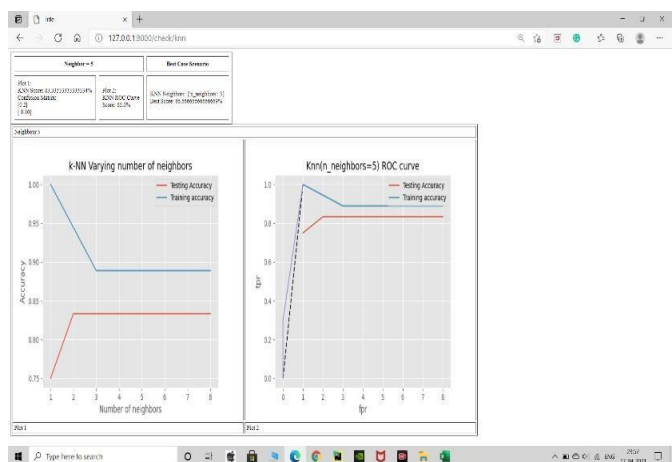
title

127.0.0.1:8000/check/knn

| Neighbor = 5 | | Best Case Scenario |
|---|---|---|
| Plot 1: KNN Score: 83.33333333333334% Confusion Matrix: [[1 2] [ 0 3]] | Plot 2: KNN ROC Curve Score: 83.3% | KNN Neighbors: {'n_neighbors': 5} Best Score: 83.33333333333334% |

Neighbors

k-NN Varying number of neighbors

Testing Accuracy
Training accuracy

Accuracy

1.00
0.95
0.90
0.85
0.80
0.75

1 2 3 4 5 6 7 8

Number of neighbors

Knn(n_neighbors=5) ROC curve

Testing Accuracy
Training accuracy

tpr

1.0
0.8
0.6
0.4
0.2
0.0

0 1 2 3 4 5 6 7 8

fpr

Plot 1

Plot 2

Type here to search

ENG